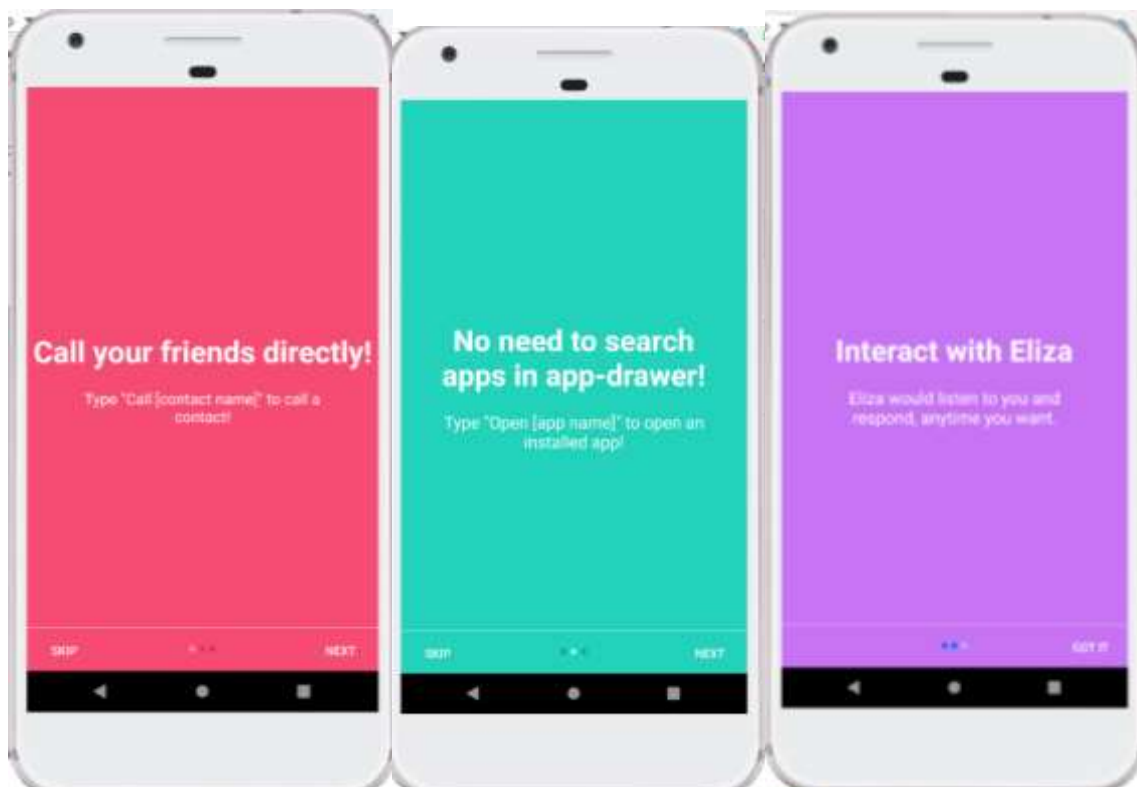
Call your friends directly!

Type "Call [contact name]" to call a contact!

SKIP

NEXT

No need to search apps in app-drawer!

Type "Open [app name]" to open an installed app!

SKIP

NEXT

Interact with Eliza

Eliza would listen to you and respond, anytime you want.

GOT IT